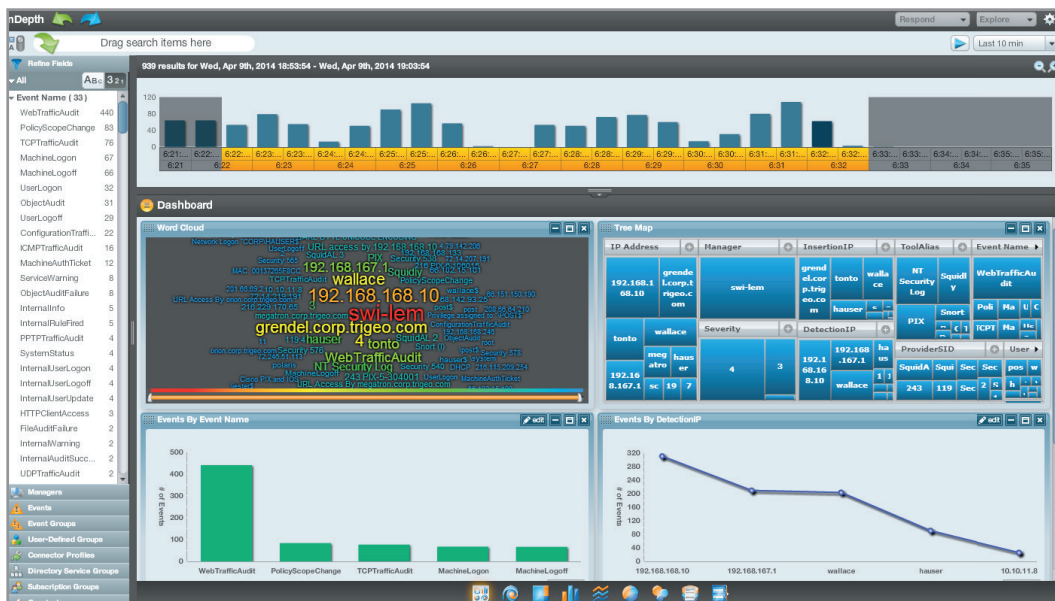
nDepth

Respond Explore

Drag search items here

Last 10 min

Refine Fields

All ABC 321

Event Name (33)

| | |
|---|---|
| WebTrafficAudit | 440 |
| PolicyScopeChange | 83 |
| TCPTrafficAudit | 76 |
| MachineLogon | 67 |
| MachineLogoff | 66 |
| UserLogon | 32 |
| ObjectAudit | 31 |
| UserLogoff | 29 |
| ConfigurationTraffi... | 22 |
| ICMPTrafficAudit | 16 |
| MachineAuthTicket | 12 |
| ServiceWarning | 8 |
| ObjectAuditFailure | 8 |
| InternalInfo | 5 |
| InternalRuleFired | 5 |
| PPTPTrafficAudit | 4 |
| SystemStatus | 4 |
| InternalUserLogon | 4 |
| InternalUserLogoff | 4 |
| InternalUserUpdate | 4 |
| HTTPClientAccess | 3 |
| FileAuditFailure | 2 |
| InternalWarning | 2 |
| InternalAuditSucc... | 2 |
| UDPTrafficAudit | 2 |

Managers
Events
Event Groups
User-Defined Groups
Connector Profiles
Directory Service Groups
Subscription Groups

939 results for Wed, Apr 9th, 2014 18:53:54 - Wed, Apr 9th, 2014 19:03:54

120
80
40
0

6:21 6:22 6:23 6:24 6:25 6:26 6:27 6:28 6:29 6:30 6:31 6:32 6:33 6:34 6:35

Dashboard

Word Cloud

swi-lem 192.168.168.10 grendel.corp.trigeo.com wallace 192.168.167.1 WebTrafficAudit NT Security Log tonto hauser Squidly 4 PIX URL access by 192.168.168.10 megatron.corp.trigeo.com

Tree Map

IP Address | Manager | InsertionIP | ToolAlias | Event Name

192.168.168.10 | grendel.corp.trigeo.com | swi-lem | grendel.corp.trigeo.com | tonto | wallace | NT Security Log | Squidly | WebTrafficAudit
tonto | wallace | hauser | PIX | Snort | Poli | Ma | TCPT | Ma
Severity | DetectionIP | 192.168.167.1 | hauser
192.168.167.1 | megatro | hauser | sc | 19 | 7 | 4 | 3 | 192.168.168.10 | wallace
ProviderSID | User
SquidA | Squi | Sec | Sec | pos | w
243 | 119 | Sec | 2 | S | h

Events By Event Name

edit

500
400
300
200
100
0

# of Events

WebTrafficAudit PolicyScopeChange TCPTrafficAudit MachineLogon MachineLogoff

Events By DetectionIP

edit

320
280
240
200
160
120
80
40
0

# of Events

192.168.168.10 192.168.167.1 wallace hauser 10.10.11.8